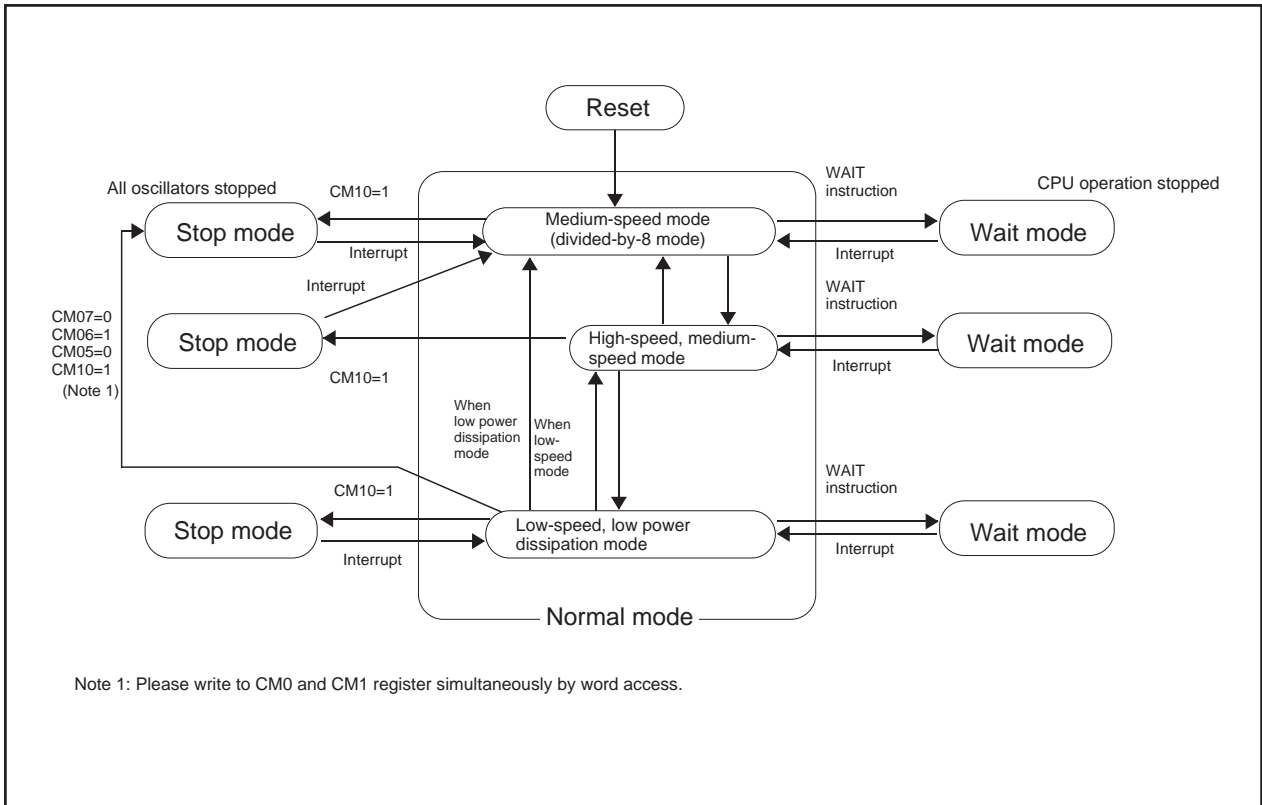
Reset

All oscillators stopped

CM10=1

WAIT instruction

CPU operation stopped

Stop mode

Medium-speed mode (divided-by-8 mode)

Wait mode

Interrupt

Interrupt

Interrupt

WAIT instruction

CM07=0
CM06=1
CM05=0
CM10=1
(Note 1)

Stop mode

High-speed, medium-speed mode

Wait mode

CM10=1

Interrupt

When low power dissipation mode

When low-speed mode

WAIT instruction

CM10=1

Stop mode

Low-speed, low power dissipation mode

Wait mode

Interrupt

Interrupt

Normal mode

Note 1: Please write to CM0 and CM1 register simultaneously by word access.